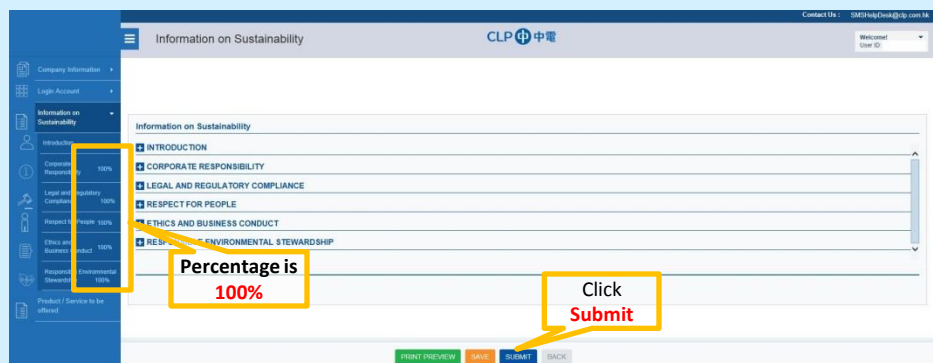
Contact Us : SMSHelpDesk@clp.com.hk

Information on Sustainability

CLP 中電

Welcome!
User ID:

Company Information

Login Account

Information on Sustainability

Introduction

Corporate Responsibility 100%

Legal and Regulatory Compliance 100%

Respect for People 100%

Ethics and Business Conduct 100%

Responsible Environmental Stewardship 100%

Product / Service to be offered

Information on Sustainability

INTRODUCTION

CORPORATE RESPONSIBILITY

LEGAL AND REGULATORY COMPLIANCE

RESPECT FOR PEOPLE

ETHICS AND BUSINESS CONDUCT

RESPONSIBLE ENVIRONMENTAL STEWARDSHIP

Percentage is 100%

Click Submit

PRINT PREVIEW SAVE SUBMIT BACK